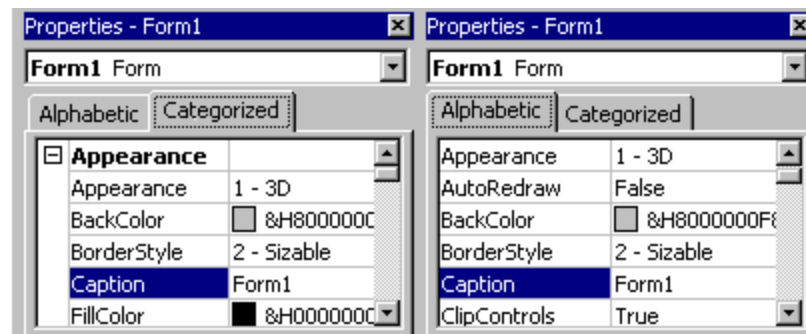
Properties - Form1

Form1 Form

Alphabetic | Categorized

| ⊟ Appearance | |
|---|---|
| Appearance | 1 - 3D |
| BackColor | &H800000C |
| BorderStyle | 2 - Sizable |
| Caption | Form1 |
| FillColor | &H000000C |

Properties - Form1

Form1 Form

Alphabetic | Categorized

| Appearance | 1 - 3D |
|---|---|
| AutoRedraw | False |
| BackColor | &H8000000F8 |
| BorderStyle | 2 - Sizable |
| Caption | Form1 |
| ClipControls | True |